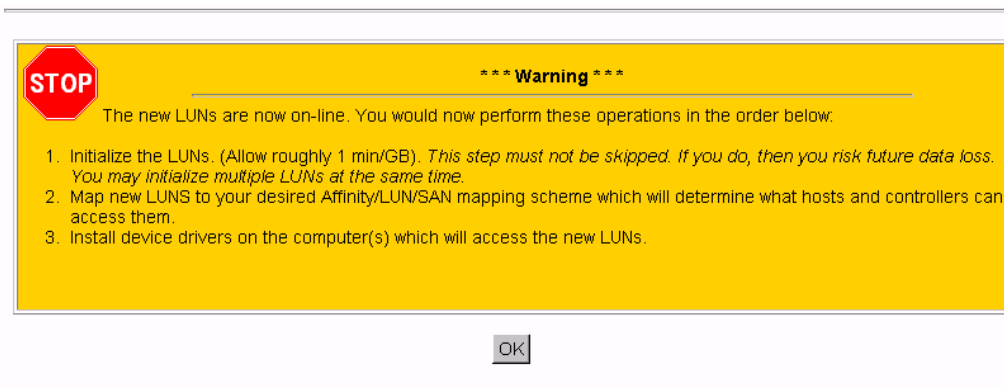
STOP

*** Warning ***

The new LUNs are now on-line. You would now perform these operations in the order below:

1. Initialize the LUNs. (Allow roughly 1 min/GB). This step must not be skipped. If you do, then you risk future data loss. You may initialize multiple LUNs at the same time.
2. Map new LUNS to your desired Affinity/LUN/SAN mapping scheme which will determine what hosts and controllers can access them.
3. Install device drivers on the computer(s) which will access the new LUNs.

OK